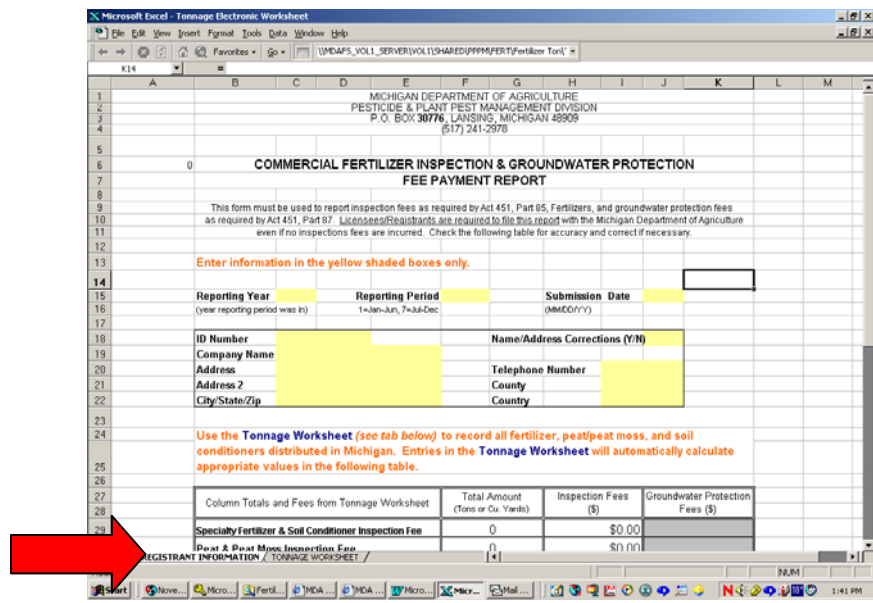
Microsoft Excel - Tonnage Electronic Worksheet

File Edit View Insert Format Tools Data Window Help

Favorites Go \\MDAFS_VOL1_SERVER\VOL1\SHARED\PPPM\FERT\Fertilizer Ton\

K14 =

A B C D E F G H I J K L M

MICHIGAN DEPARTMENT OF AGRICULTURE
PESTICIDE & PLANT PEST MANAGEMENT DIVISION
P.O. BOX 30776, LANSING, MICHIGAN 48909
(517) 241-2978

0

COMMERCIAL FERTILIZER INSPECTION & GROUNDWATER PROTECTION
FEE PAYMENT REPORT

This form must be used to report inspection fees as required by Act 451, Part 85, Fertilizers, and groundwater protection fees as required by Act 451, Part 87. Licensees/Registrants are required to file this report with the Michigan Department of Agriculture even if no inspections fees are incurred. Check the following table for accuracy and correct if necessary.

Enter information in the yellow shaded boxes only.

Reporting Year
(year reporting period was in)

Reporting Period
1=Jan-Jun, 7=Jul-Dec

Submission Date
(MM/DD/YY)

ID Number
Company Name
Address
Address 2
City/State/Zip

Name/Address Corrections (Y/N)
Telephone Number
County
Country

Use the Tonnage Worksheet (see tab below) to record all fertilizer, peat/peat moss, and soil conditioners distributed in Michigan. Entries in the Tonnage Worksheet will automatically calculate appropriate values in the following table.

| Column Totals and Fees from Tonnage Worksheet | Total Amount (Tons or Cu. Yards) | Inspection Fees ($) | Groundwater Protection Fees ($) |
|---|---|---|---|
| Specialty Fertilizer & Soil Conditioner Inspection Fee | 0 | $0.00 | |
| Peat & Peat Moss Inspection Fee | 0 | $0.00 | |

REGISTRANT INFORMATION / TONNAGE WORKSHEET /

NUM

Start Nove... Micro... Fertil... MDA ... MDA ... Micro... Micr... Mail ...

1:41 PM